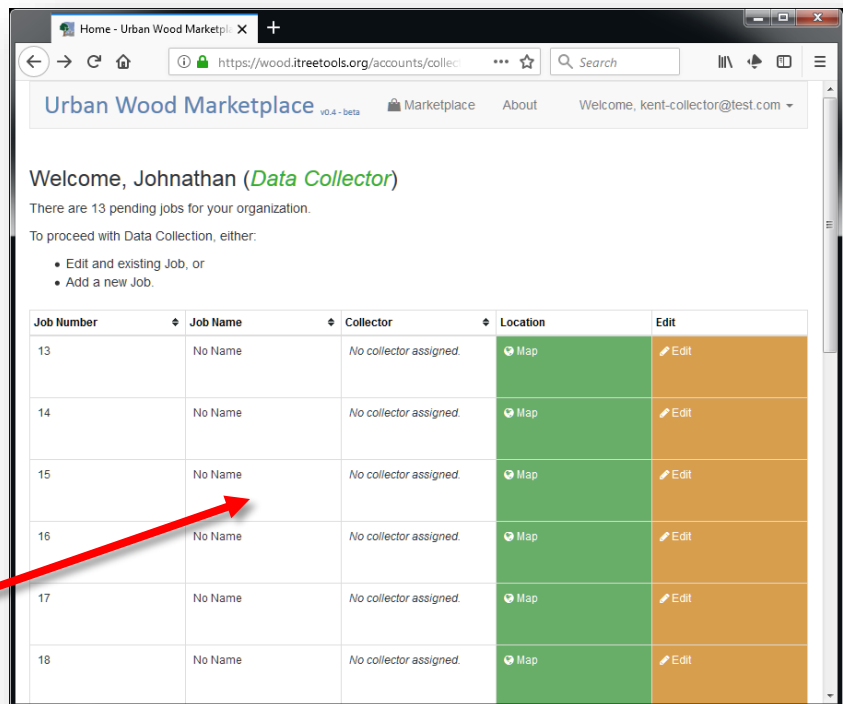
Home - Urban Wood Marketpla

https://wood.itreetools.org/accounts/collec

Search

Urban Wood Marketplace v0.4 - beta

Marketplace

About

Welcome, kent-collector@test.com

Welcome, Johnathan (Data Collector)

There are 13 pending jobs for your organization.

To proceed with Data Collection, either:

- Edit and existing Job, or
- Add a new Job.

| Job Number | Job Name | Collector | Location | Edit |
|---|---|---|---|---|
| 13 | No Name | No collector assigned. | Map | Edit |
| 14 | No Name | No collector assigned. | Map | Edit |
| 15 | No Name | No collector assigned. | Map | Edit |
| 16 | No Name | No collector assigned. | Map | Edit |
| 17 | No Name | No collector assigned. | Map | Edit |
| 18 | No Name | No collector assigned. | Map | Edit |